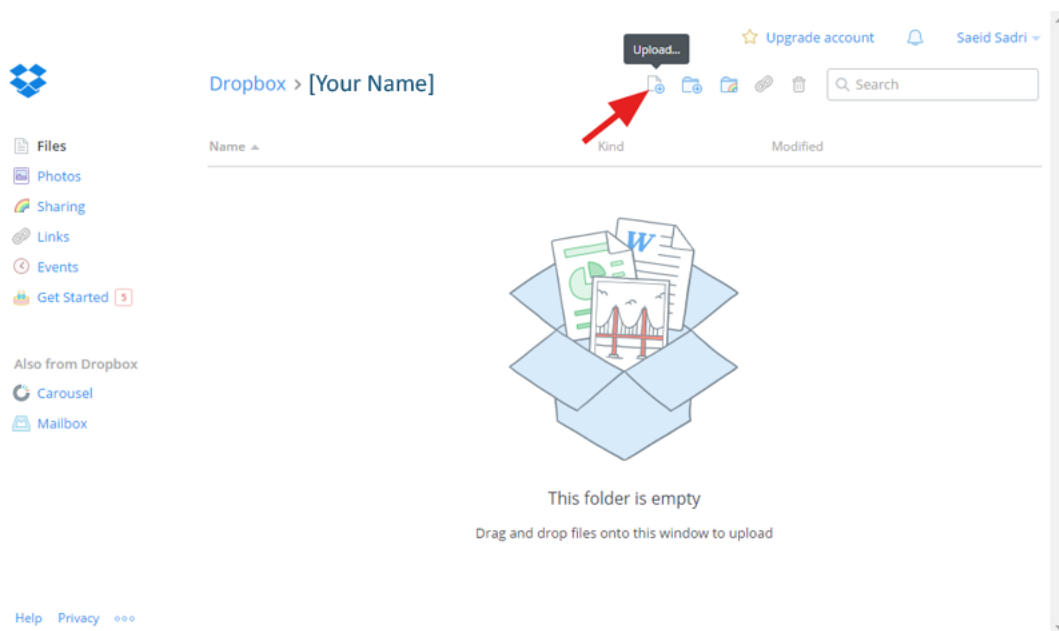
Upgrade account Saeid Sadri

Upload...

Dropbox > [Your Name]

Search

Files
Photos
Sharing
Links
Events
Get Started 5

Also from Dropbox
Carousel
Mailbox

Name Kind Modified

W

This folder is empty

Drag and drop files onto this window to upload

Help Privacy